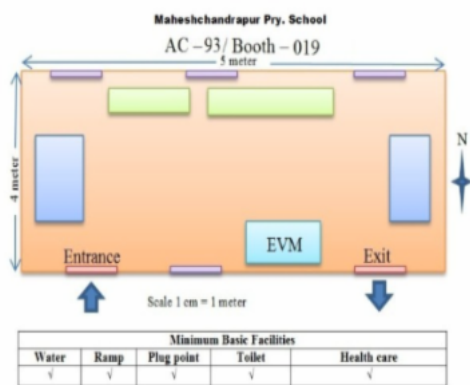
Maheshchandrapur Pry. School

AC – 93/ Booth – 019

5 meter

4 meter

N

Entrance

EVM

Exit

Scale 1 cm = 1 meter

| Minimum Basic Facilities | | | | |
|---|---|---|---|---|
| Water | Ramp | Plug point | Toilet | Health care |
| √ | √ | √ | √ | √ |